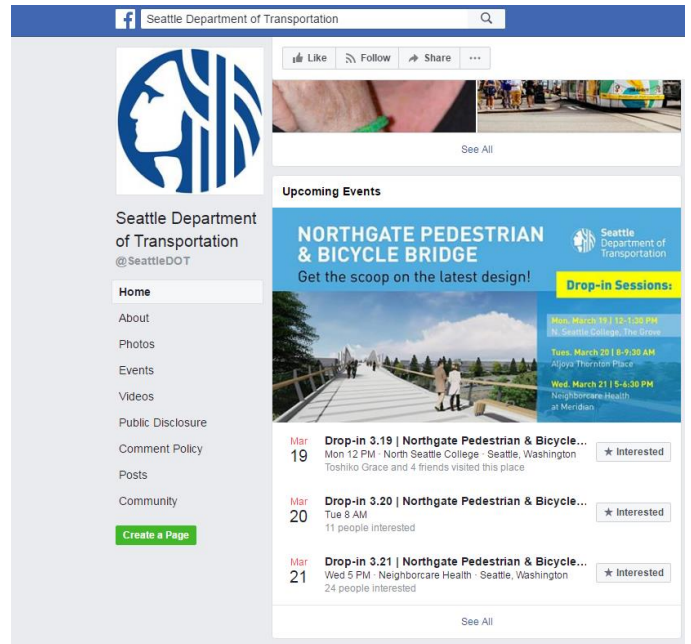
Seattle Department of Transportation

Like Follow Share ···

See All

Seattle Department of Transportation
@SeattleDOT

Home
About
Photos
Events
Videos
Public Disclosure
Comment Policy
Posts
Community

Create a Page

Upcoming Events

NORTHGATE PEDESTRIAN & BICYCLE BRIDGE
Get the scoop on the latest design!

Seattle Department of Transportation

Drop-in Sessions:

Mon. March 19 | 12-1:30 PM
N. Seattle College, The Grove

Tues. March 20 | 8-9:30 AM
Aljoya Thornton Place

Wed. March 21 | 5-6:30 PM
Neighborcare Health at Meridian

Mar
19
Drop-in 3.19 | Northgate Pedestrian & Bicycle...
Mon 12 PM · North Seattle College · Seattle, Washington
Toshiko Grace and 4 friends visited this place
★ Interested

Mar
20
Drop-in 3.20 | Northgate Pedestrian & Bicycle...
Tue 8 AM
11 people interested
★ Interested

Mar
21
Drop-in 3.21 | Northgate Pedestrian & Bicycle...
Wed 5 PM · Neighborcare Health · Seattle, Washington
24 people interested
★ Interested

See All